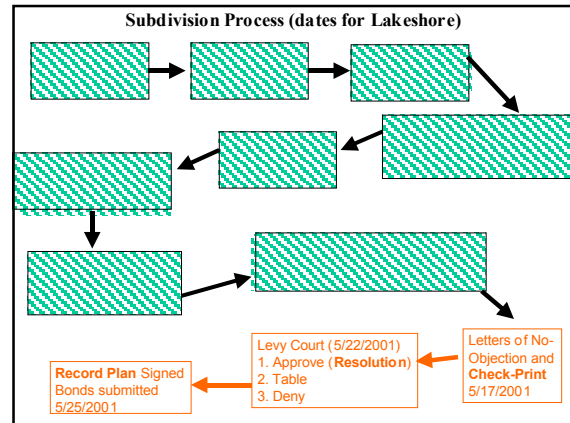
Subdivision Process (dates for Lakeshore)

Letters of No-Objection and **Check-Print** 5/17/2001

Levy Court (5/22/2001)
1. Approve (**Resolution**)
2. Table
3. Deny

**Record Plan** Signed
Bonds submitted
5/25/2001